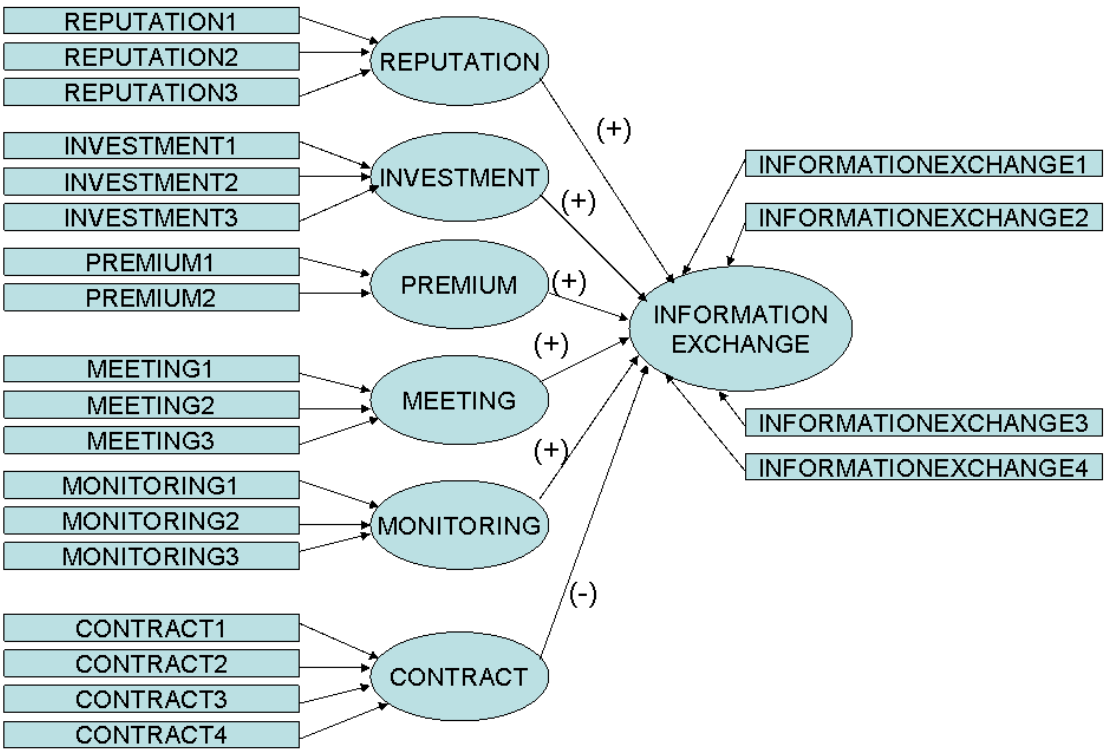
REPUTATION1
REPUTATION2
REPUTATION3
REPUTATION
(+)
INVESTMENT1
INVESTMENT2
INVESTMENT3
INVESTMENT
(+)
PREMIUM1
PREMIUM2
PREMIUM
(+)
MEETING1
MEETING2
MEETING3
MEETING
(+)
MONITORING1
MONITORING2
MONITORING3
MONITORING
(+)
CONTRACT1
CONTRACT2
CONTRACT3
CONTRACT4
CONTRACT
(-)
INFORMATIONEXCHANGE1
INFORMATIONEXCHANGE2
INFORMATION EXCHANGE
INFORMATIONEXCHANGE3
INFORMATIONEXCHANGE4